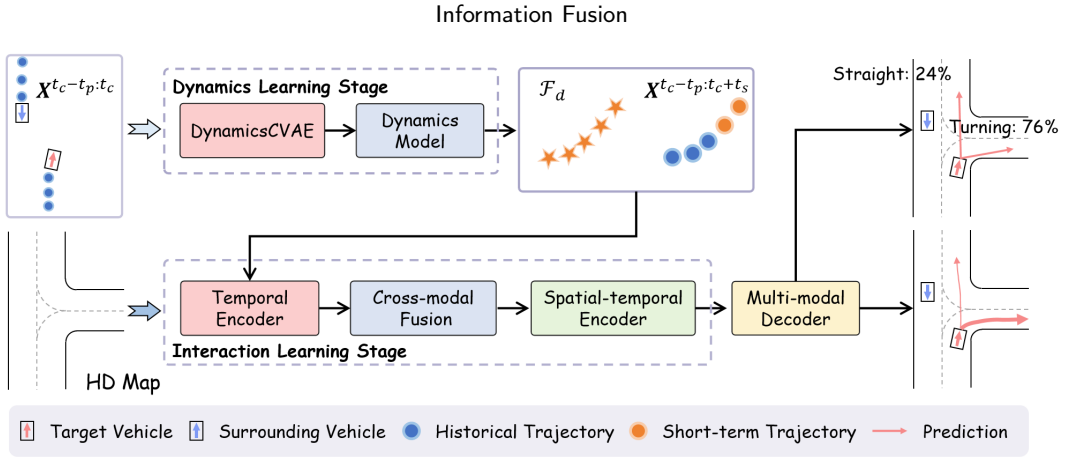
Information Fusion

$\boldsymbol{X}^{t_c-t_p:t_c}$

Dynamics Learning Stage

DynamicsCVAE

Dynamics Model

$\mathcal{F}_d$

$\boldsymbol{X}^{t_c-t_p:t_c+t_s}$

Straight: 24%

Turning: 76%

Temporal Encoder

Cross-modal Fusion

Spatial-temporal Encoder

Multi-modal Decoder

Interaction Learning Stage

HD Map

Target Vehicle

Surrounding Vehicle

Historical Trajectory

Short-term Trajectory

Prediction